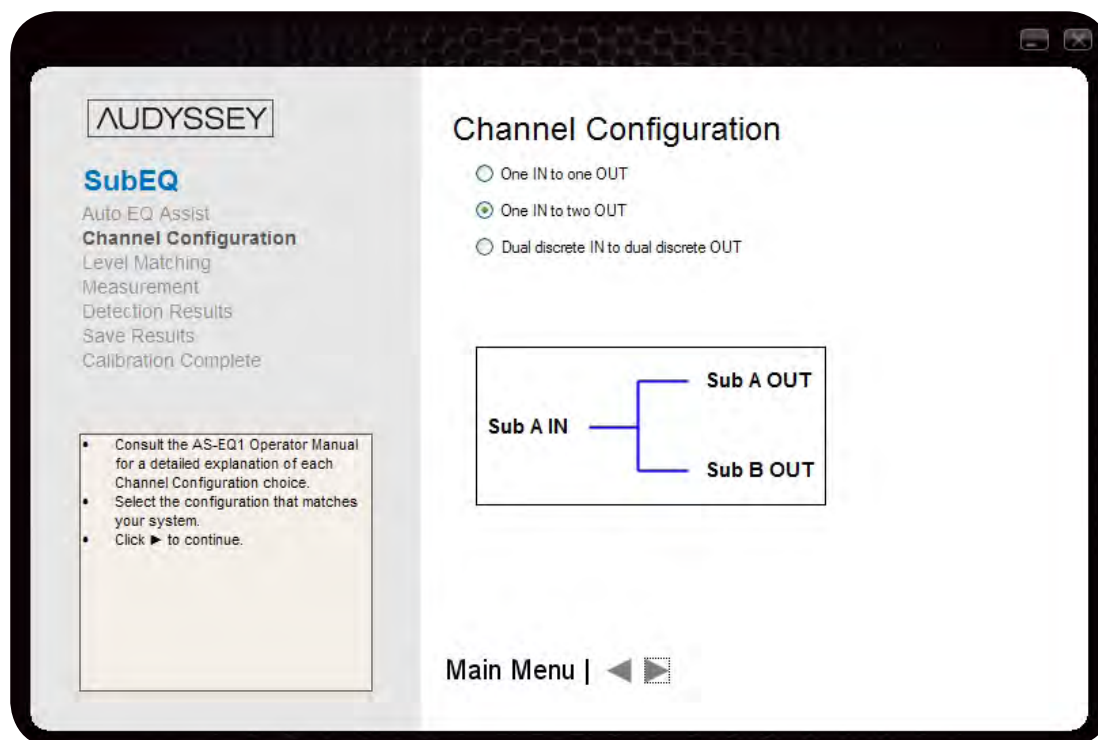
AUDYSSEY

SubEQ
Auto EQ Assist
Channel Configuration
Level Matching
Measurement
Detection Results
Save Results
Calibration Complete

• Consult the AS-EQ1 Operator Manual for a detailed explanation of each Channel Configuration choice.
• Select the configuration that matches your system.
• Click ► to continue.

Channel Configuration

One IN to one OUT
One IN to two OUT
Dual discrete IN to dual discrete OUT

Sub A IN
Sub A OUT
Sub B OUT

Main Menu |